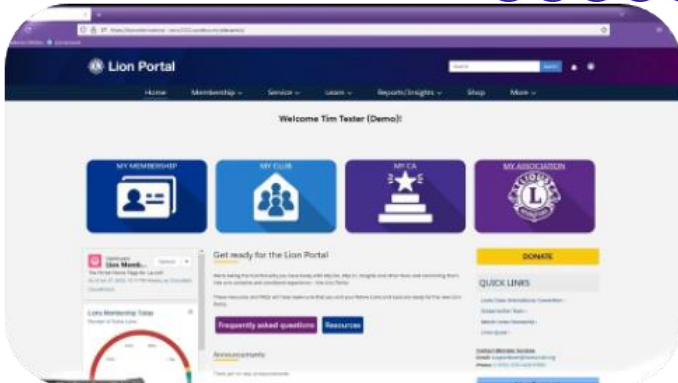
Lion Portal

Search

Home Membership Service Learn Reports/Insights Shop More

Welcome Tim Tester (Demo)!

MY MEMBERSHIP

MY CLUB

MY CA

MY ASSOCIATION

Lions Memb...

Lions Membership Today

Get ready for the Lion Portal

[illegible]

Frequently asked questions

Resources

Announcements

DONATE

QUICK LINKS

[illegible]